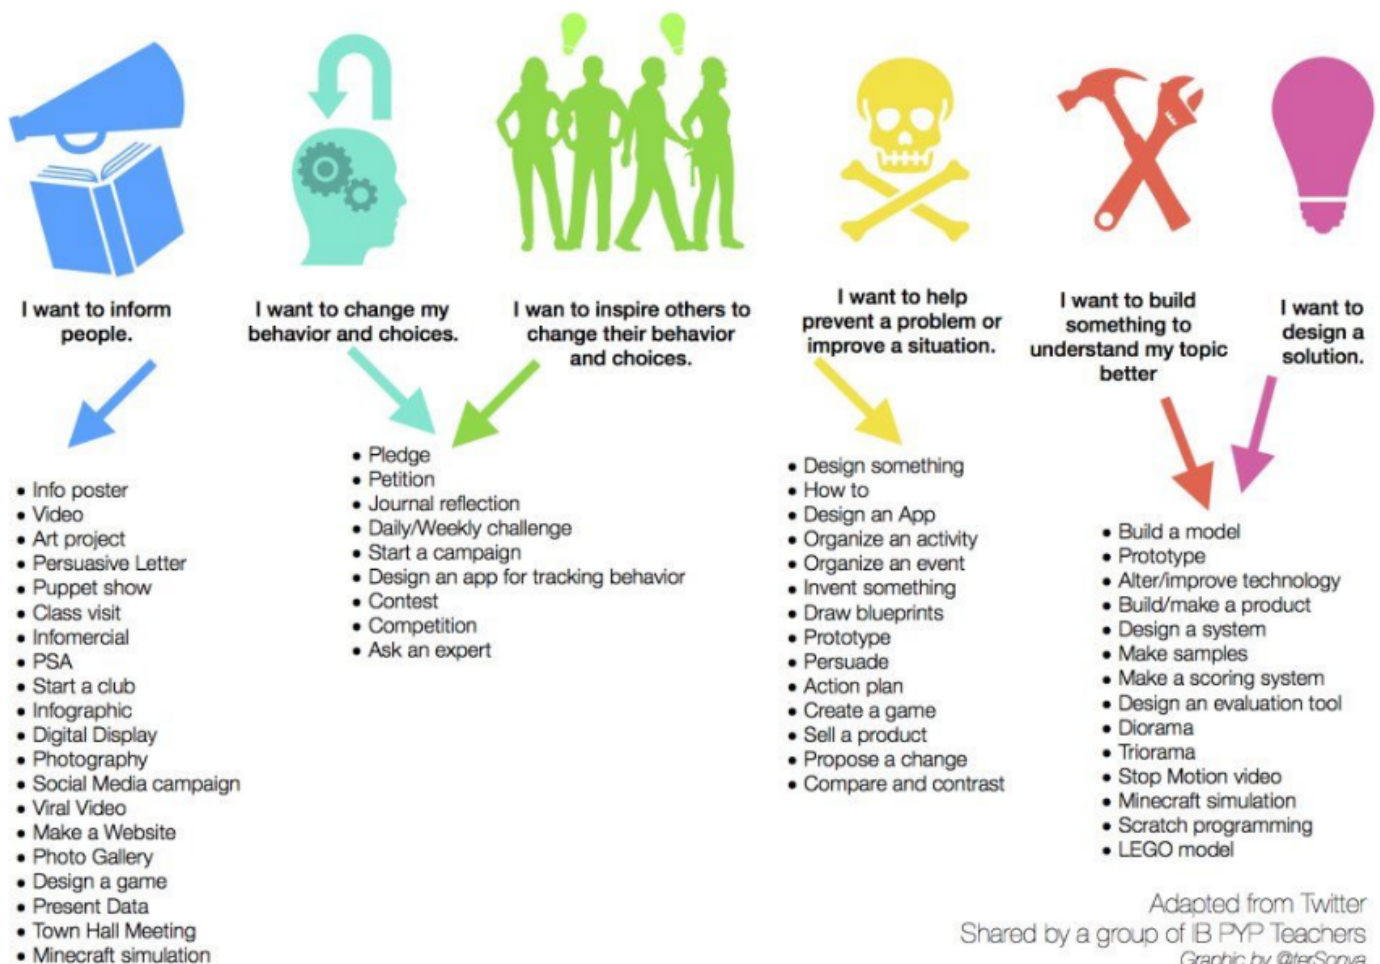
I want to inform people.

- Info poster
- Video
- Art project
- Persuasive Letter
- Puppet show
- Class visit
- Infomercial
- PSA
- Start a club
- Infographic
- Digital Display
- Photography
- Social Media campaign
- Viral Video
- Make a Website
- Photo Gallery
- Design a game
- Present Data
- Town Hall Meeting
- Minecraft simulation

I want to change my behavior and choices.

I wan to inspire others to change their behavior and choices.

- Pledge
- Petition
- Journal reflection
- Daily/Weekly challenge
- Start a campaign
- Design an app for tracking behavior
- Contest
- Competition
- Ask an expert

I want to help prevent a problem or improve a situation.

- Design something
- How to
- Design an App
- Organize an activity
- Organize an event
- Invent something
- Draw blueprints
- Prototype
- Persuade
- Action plan
- Create a game
- Sell a product
- Propose a change
- Compare and contrast

I want to build something to understand my topic better

I want to design a solution.

- Build a model
- Prototype
- Alter/improve technology
- Build/make a product
- Design a system
- Make samples
- Make a scoring system
- Design an evaluation tool
- Diorama
- Triorama
- Stop Motion video
- Minecraft simulation
- Scratch programming
- LEGO model

Adapted from Twitter
Shared by a group of IB PYP Teachers
Graphic by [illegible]